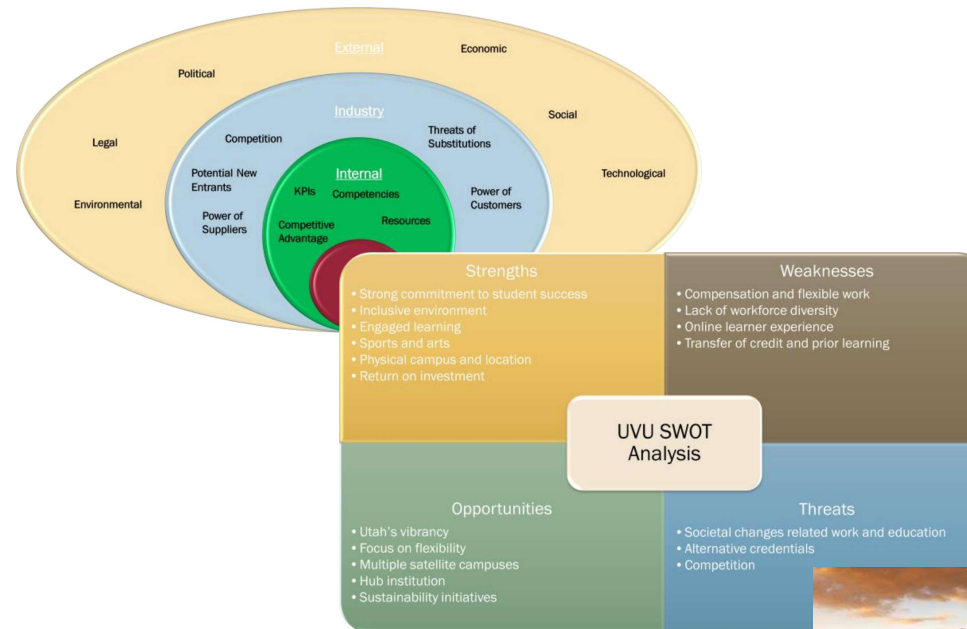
External

Economic

Political

Social

Legal

Technological

Environmental

Industry

Competition

Threats of Substitutions

Potential New Entrants

Power of Customers

Power of Suppliers

Internal

KPIs

Competencies

Competitive Advantage

Resources

Strengths
• Strong commitment to student success
• Inclusive environment
• Engaged learning
• Sports and arts
• Physical campus and location
• Return on investment

Weaknesses
• Compensation and flexible work
• Lack of workforce diversity
• Online learner experience
• Transfer of credit and prior learning

UVU SWOT Analysis

Opportunities
• Utah's vibrancy
• Focus on flexibility
• Multiple satellite campuses
• Hub institution
• Sustainability initiatives

Threats
• Societal changes related work and education
• Alternative credentials
• Competition